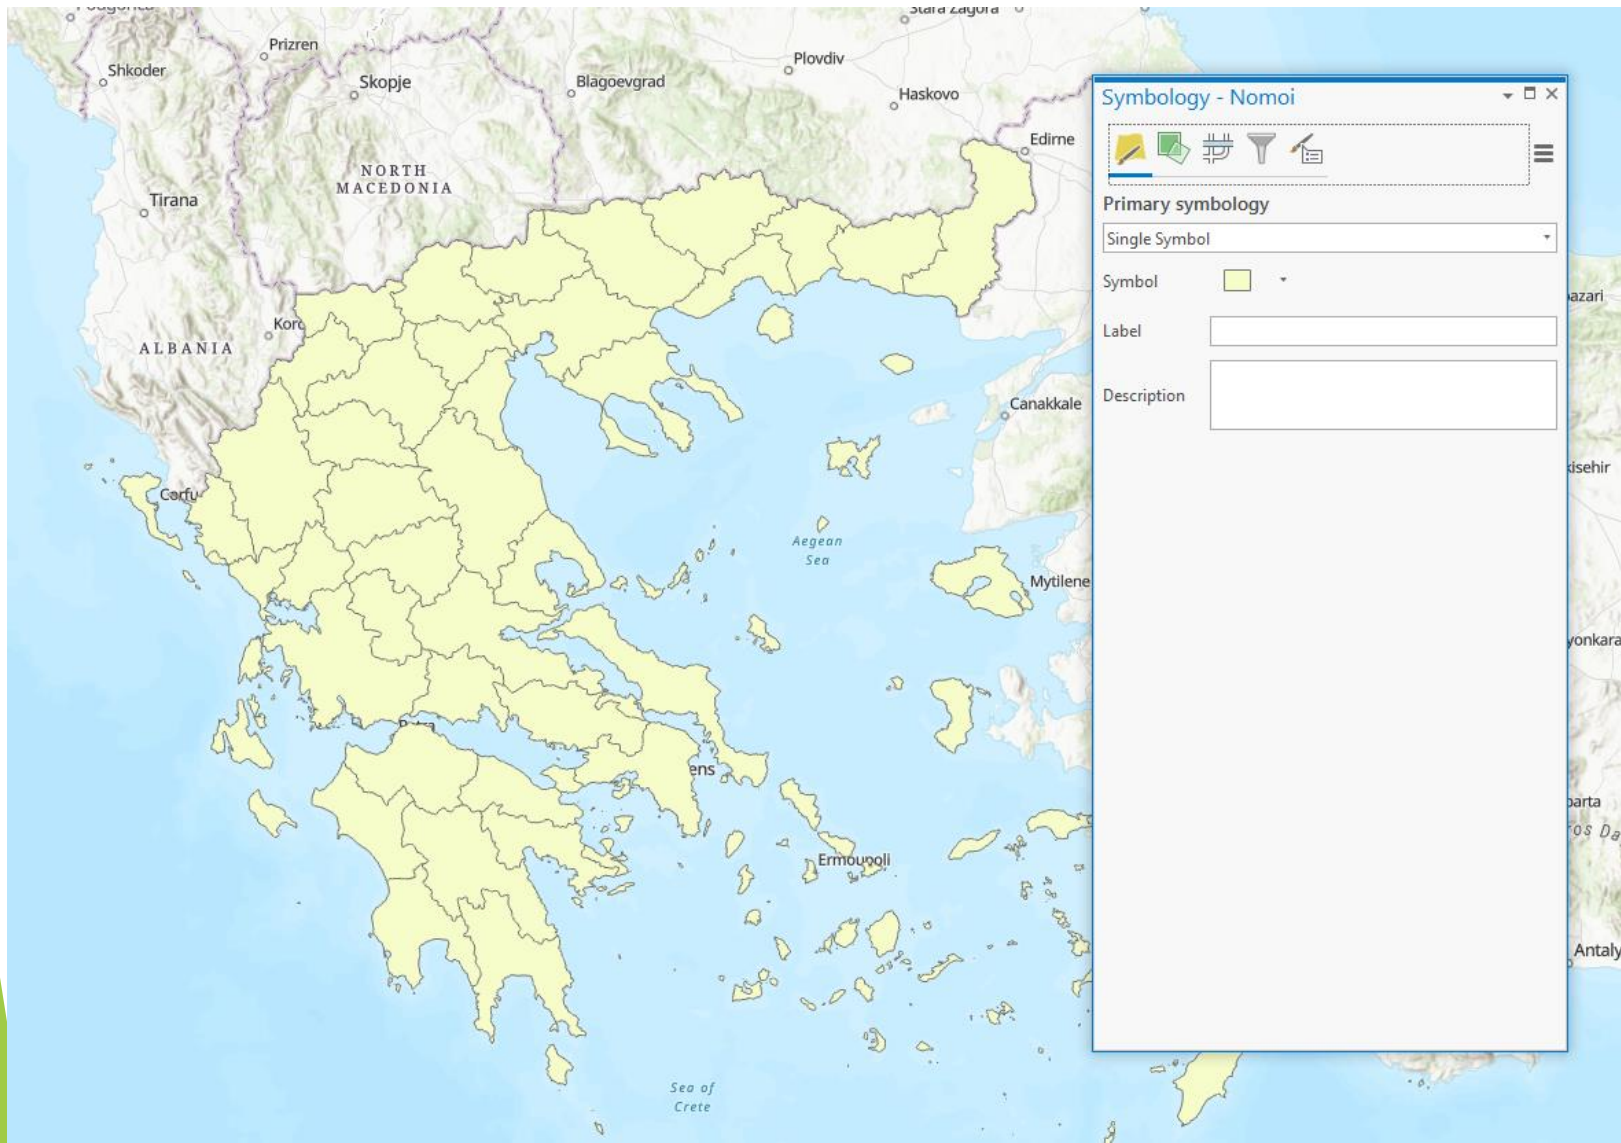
Stara Zagora

Prizren

Plovdiv

Shkoder

Skopje

Blagoevgrad

Haskovo

Edirne

NORTH MACEDONIA

Tirana

Korc

ALBANIA

Canakkale

Corfu

Aegean Sea

Mytilene

ens

Ermoupoli

Sea of Crete

azari

kisehir

yonkara

parta

os Da

Antaly

Symbology - Nomoi

Primary symbology

Single Symbol

Symbol

Label

Description